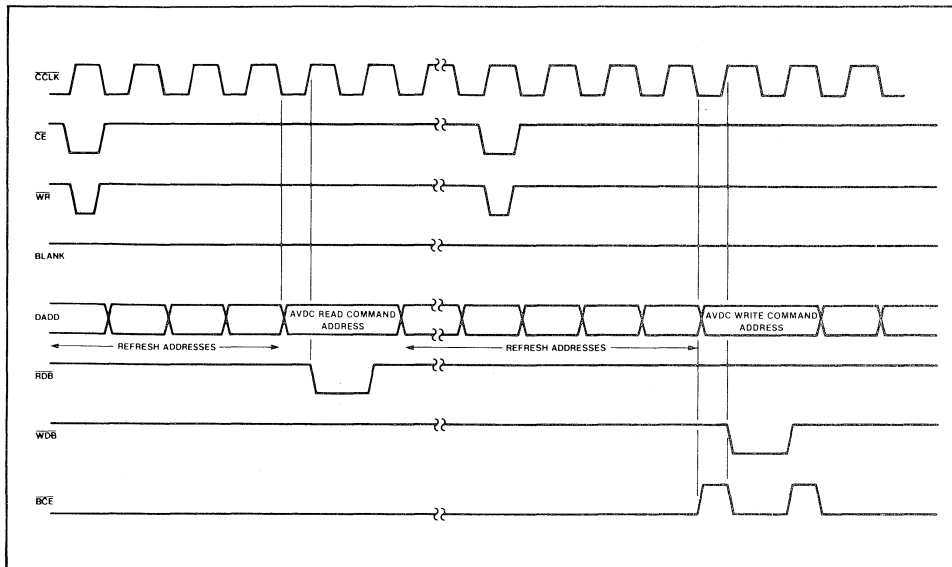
$\overline{CCLK}$

$\overline{CE}$

$\overline{WR}$

BLANK

DADD

AVDC READ COMMAND ADDRESS

AVDC WRITE COMMAND ADDRESS

REFRESH ADDRESSES

REFRESH ADDRESSES

$\overline{RDB}$

$\overline{WDB}$

$\overline{BCE}$